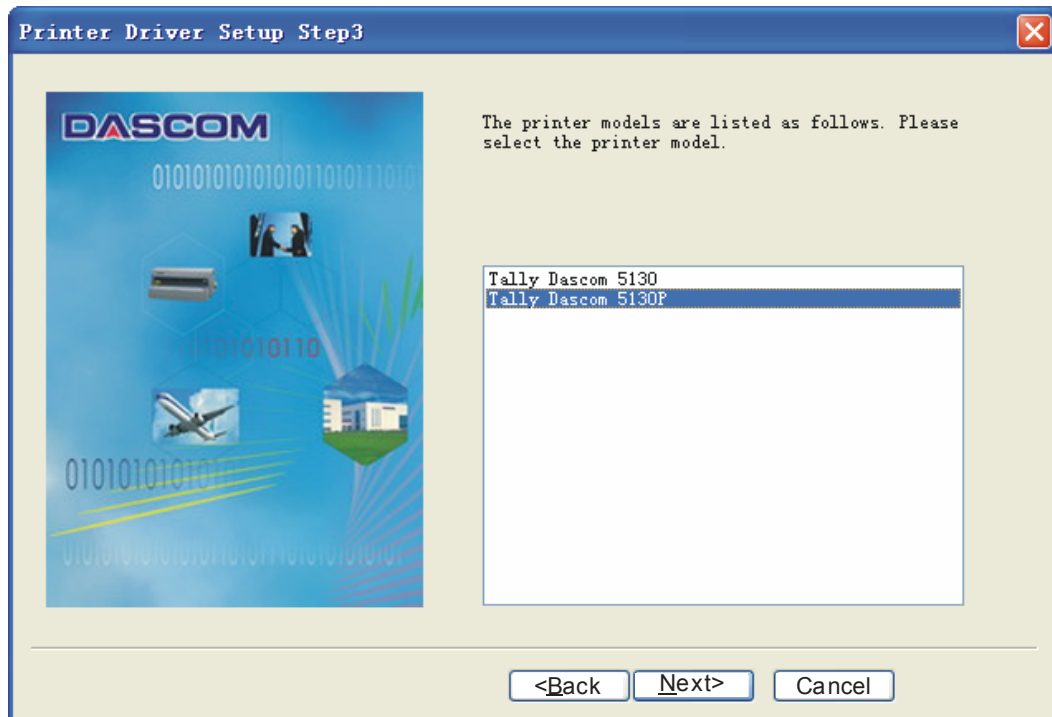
Printer Driver Setup Step3

DASCOM

0101010101010101101011101

01010110

0101010101

The printer models are listed as follows. Please select the printer model.

Tally Dascom 5130
Tally Dascom 5130P

<Back
Next>
Cancel